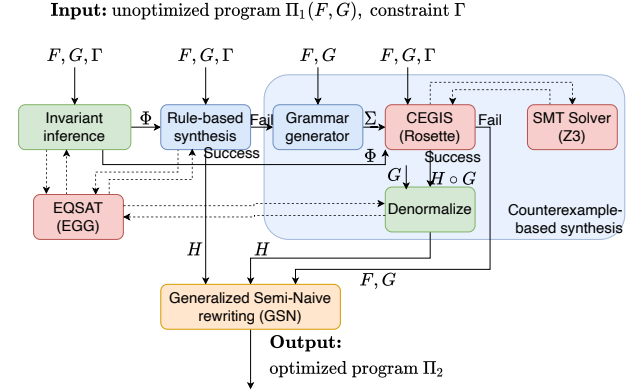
**Input:** unoptimized program $\Pi_1(F, G)$, constraint $\Gamma$

$F, G, \Gamma$

$F, G, \Gamma$

$F, G$

$F, G, \Gamma$

Invariant inference

$\Phi$

Rule-based synthesis

Fail

Grammar generator

$\Sigma$

CEGIS (Rosette)

Fail

SMT Solver (Z3)

Success

$\Phi$

Success

$G$

$H \circ G$

EQSAT (EGG)

Denormalize

Counterexample-based synthesis

$H$

$H$

$F, G$

Generalized Semi-Naive rewriting (GSN)

**Output:**

optimized program $\Pi_2$